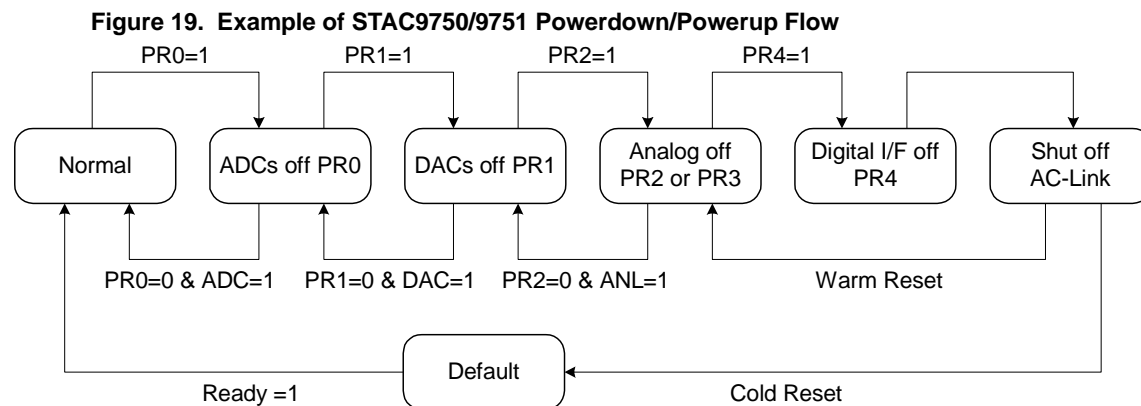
Figure 19. Example of STAC9750/9751 Powerdown/Powerup Flow

PR0=1
PR1=1
PR2=1
PR4=1

Normal
ADCs off PR0
DACs off PR1
Analog off PR2 or PR3
Digital I/F off PR4
Shut off AC-Link

PR0=0 & ADC=1
PR1=0 & DAC=1
PR2=0 & ANL=1
Warm Reset

Default
Ready =1
Cold Reset